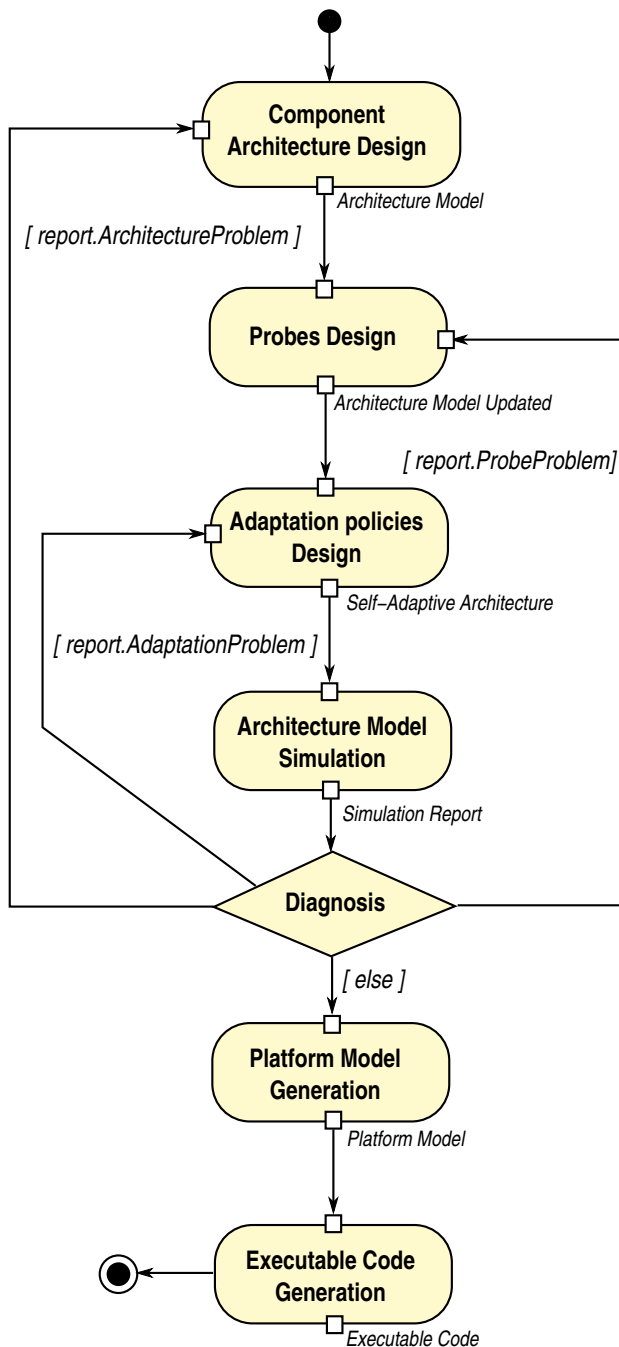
Component Architecture Design

Architecture Model

[ report.ArchitectureProblem ]

Probes Design

Architecture Model Updated

[ report.ProbeProblem]

Adaptation policies Design

Self−Adaptive Architecture

[ report.AdaptationProblem ]

Architecture Model Simulation

Simulation Report

Diagnosis

[ else ]

Platform Model Generation

Platform Model

Executable Code Generation

Executable Code